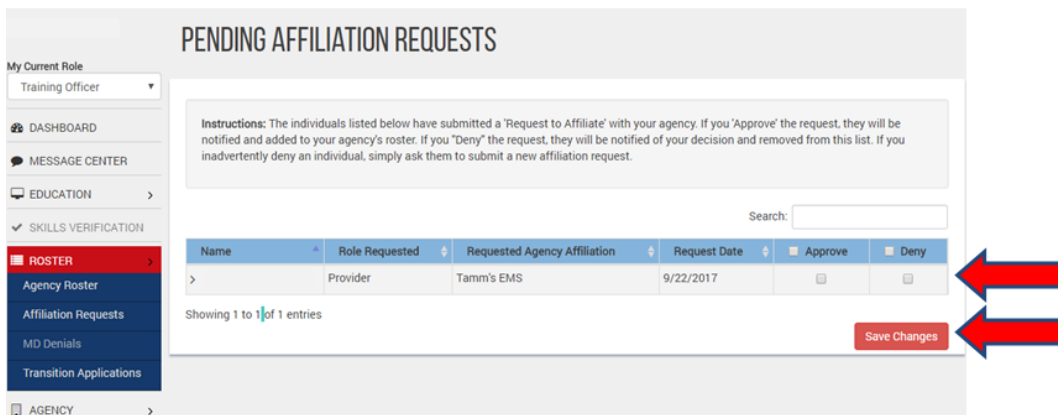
My Current Role

Training Officer

DASHBOARD

MESSAGE CENTER

EDUCATION

SKILLS VERIFICATION

ROSTER

Agency Roster

Affiliation Requests

MD Denials

Transition Applications

AGENCY

PENDING AFFILIATION REQUESTS

**Instructions:** The individuals listed below have submitted a 'Request to Affiliate' with your agency. If you 'Approve' the request, they will be notified and added to your agency's roster. If you "Deny" the request, they will be notified of your decision and removed from this list. If you inadvertently deny an individual, simply ask them to submit a new affiliation request.

Search:

| Name | Role Requested | Requested Agency Affiliation | Request Date | Approve | Deny |
|---|---|---|---|---|---|
| > | Provider | Tamm's EMS | 9/22/2017 | | |

Showing 1 to 1 of 1 entries

Save Changes